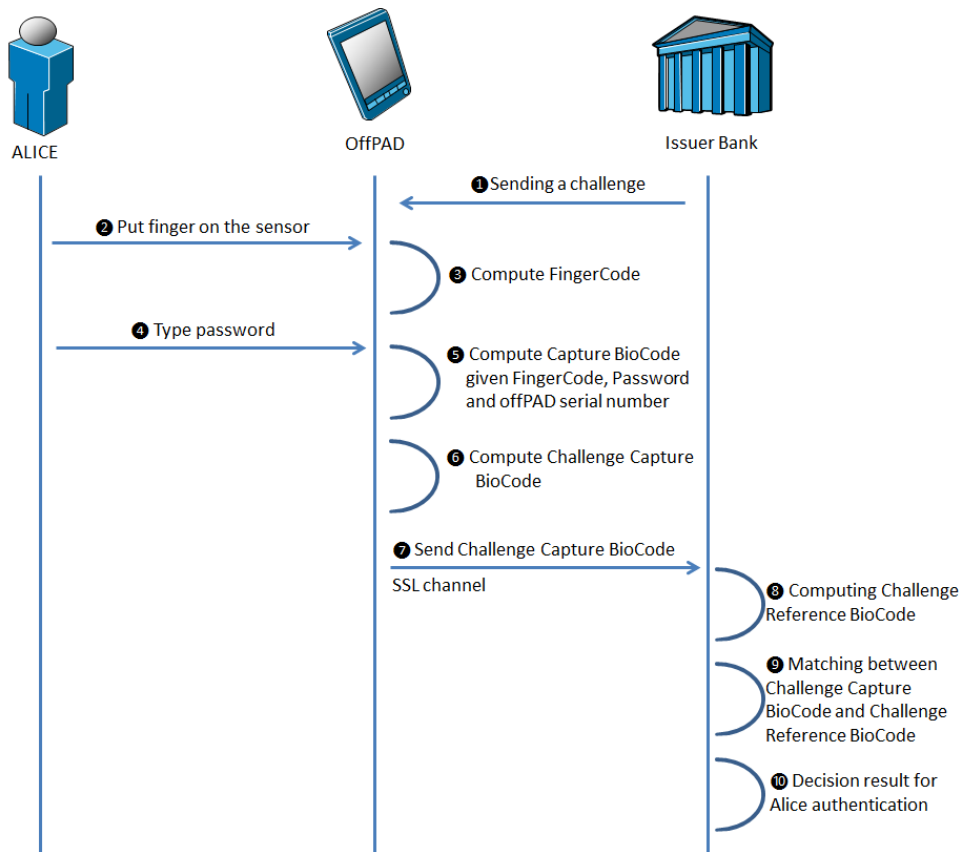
ALICE

OffPAD

Issuer Bank

❶ Sending a challenge

❷ Put finger on the sensor

❸ Compute FingerCode

❹ Type password

❺ Compute Capture BioCode given FingerCode, Password and offPAD serial number

❻ Compute Challenge Capture BioCode

❼ Send Challenge Capture BioCode

SSL channel

❽ Computing Challenge Reference BioCode

❾ Matching between Challenge Capture BioCode and Challenge Reference BioCode

❿ Decision result for Alice authentication